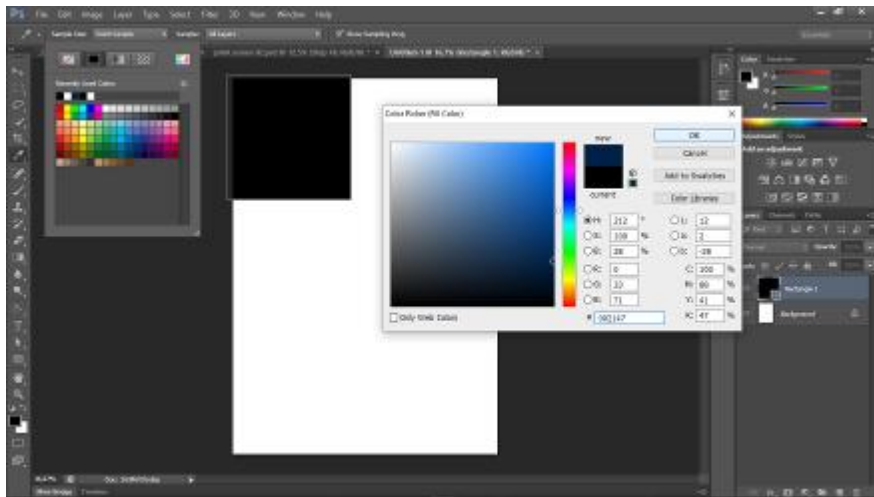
Ps File Edit Image Layer Type Select Filter 3D View Window Help

Sample Size: Point Sample Sample: All Layers Show Sampling Ring

Recently Used Colors

Color Picker (Fill Color)

OK
Cancel
Add to Swatches
Color Libraries

new
current

H: 212 °
S: 100 %
B: 28 %
R: 0
G: 33
B: 71
L: 12
a: 2
b: -28
C: 100 %
M: 88 %
Y: 41 %
K: 47 %
# 002147

Only Web Colors

Color Swatches

Adjustments Styles
Add an adjustment

Layers Channels Paths

Rectangle 1
Background

Doc: 24.9M/0 bytes